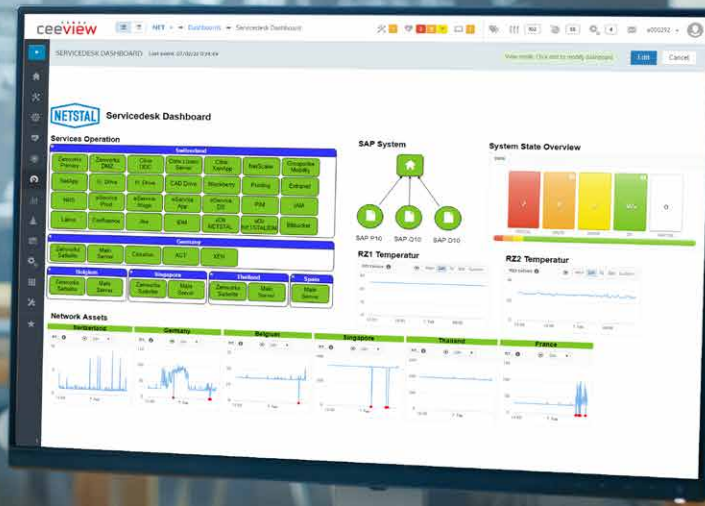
ceeview

NET Dashboards Servicedesk Dashboard

SERVICEDESK DASHBOARD

View mode. Click edit to modify dashboard Edit Cancel

NETSTAL Servicedesk Dashboard

Services Operation

Switzerland

Zenworks Primary | Zenworks DMZ | Citrix DDC | Citrix Linux Server | Citrix XenApp | NetScaler | Groupwise Mobility

NetApp | H: Drive | S: Drive | CAD Drive | Blackberry | Printing | Extranet

NAS | eService Prod | eService Stage | eService App | eService DB | IPAM | VM

Lanos | FortiGate | Jira | IDM | zCN NETSTAL | sDir NETSTAL | Bitbucket

Germany

Zenworks Satellite | Mail Server | Citrix | ALT | XEN

Belgium

Zenworks Satellite | Mail Server

Singapore

Zenworks Satellite | Mail Server

Thailand

Zenworks Satellite | Mail Server

Spain

Mail Server

SAP System

SAP P10 SAP Q10 SAP D10

System State Overview

RZ1 Temperatur

RZ2 Temperatur

Network Assets

Switzerland | Germany | Belgium | Singapore | Thailand | France